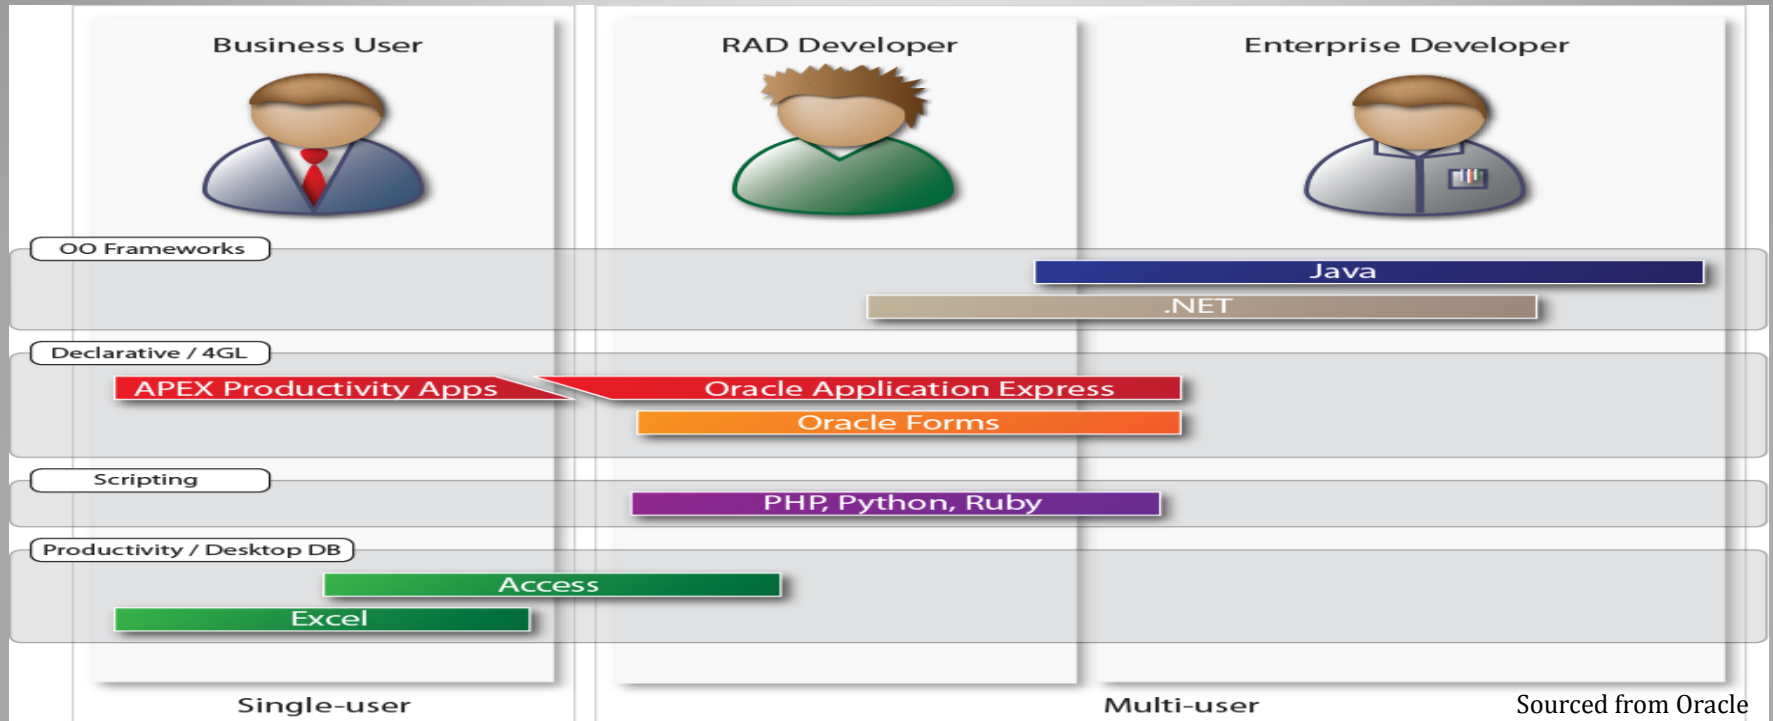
Business User

RAD Developer

Enterprise Developer

OO Frameworks

Java

.NET

Declarative / 4GL

APEX Productivity Apps

Oracle Application Express

Oracle Forms

Scripting

PHP, Python, Ruby

Productivity / Desktop DB

Access

Excel

Single-user

Multi-user

Sourced from Oracle